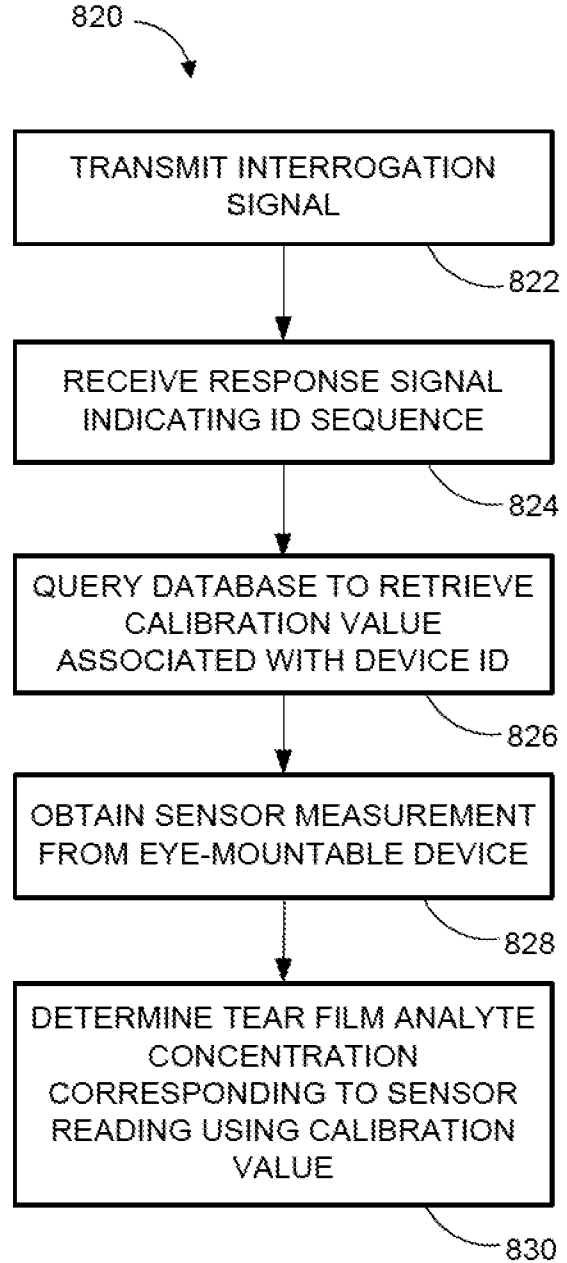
820

TRANSMIT INTERROGATION SIGNAL

822

RECEIVE RESPONSE SIGNAL INDICATING ID SEQUENCE

824

QUERY DATABASE TO RETRIEVE CALIBRATION VALUE ASSOCIATED WITH DEVICE ID

826

OBTAIN SENSOR MEASUREMENT FROM EYE-MOUNTABLE DEVICE

828

DETERMINE TEAR FILM ANALYTE CONCENTRATION CORRESPONDING TO SENSOR READING USING CALIBRATION VALUE

830